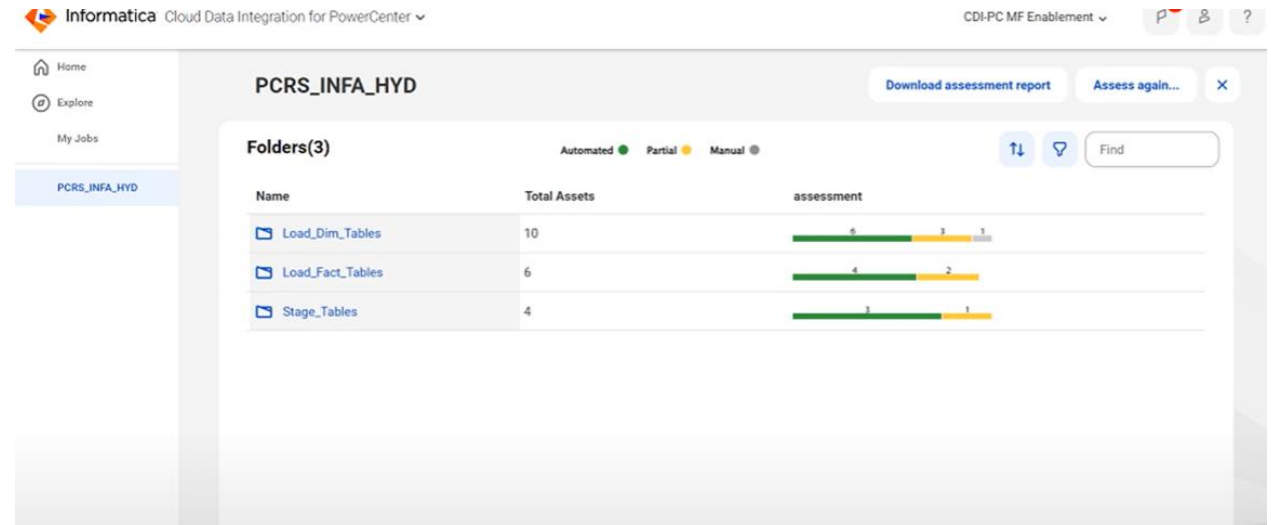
Informatica Cloud Data Integration for PowerCenter

CDI-PC MF Enablement

Home

Explore

My Jobs

PCRS_INFA_HYD

PCRS_INFA_HYD

Download assessment report

Assess again...

Folders(3)

Automated Partial Manual

Find

| Name | Total Assets | assessment |
|---|---|---|
| Load_Dim_Tables | 10 | 6 3 1 |
| Load_Fact_Tables | 6 | 4 2 |
| Stage_Tables | 4 | 3 1 |